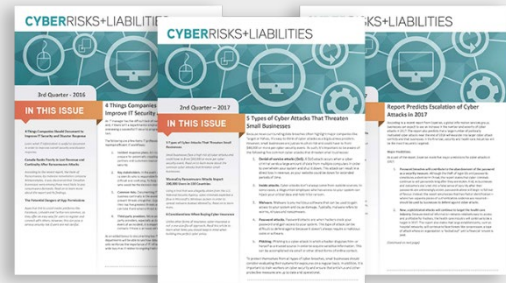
CYBERRISKS+LIABILITIES

3rd Quarter – 2016

IN THIS ISSUE

4 Things Companies Should Do to Improve IT Security

CYBERRISKS+LIABILITIES

2nd Quarter – 2017

IN THIS ISSUE

5 Types of Cyber Attacks That Threaten Small Businesses

CYBERRISKS+LIABILITIES

Report Predicts Escalation of Cyber Attacks in 2017